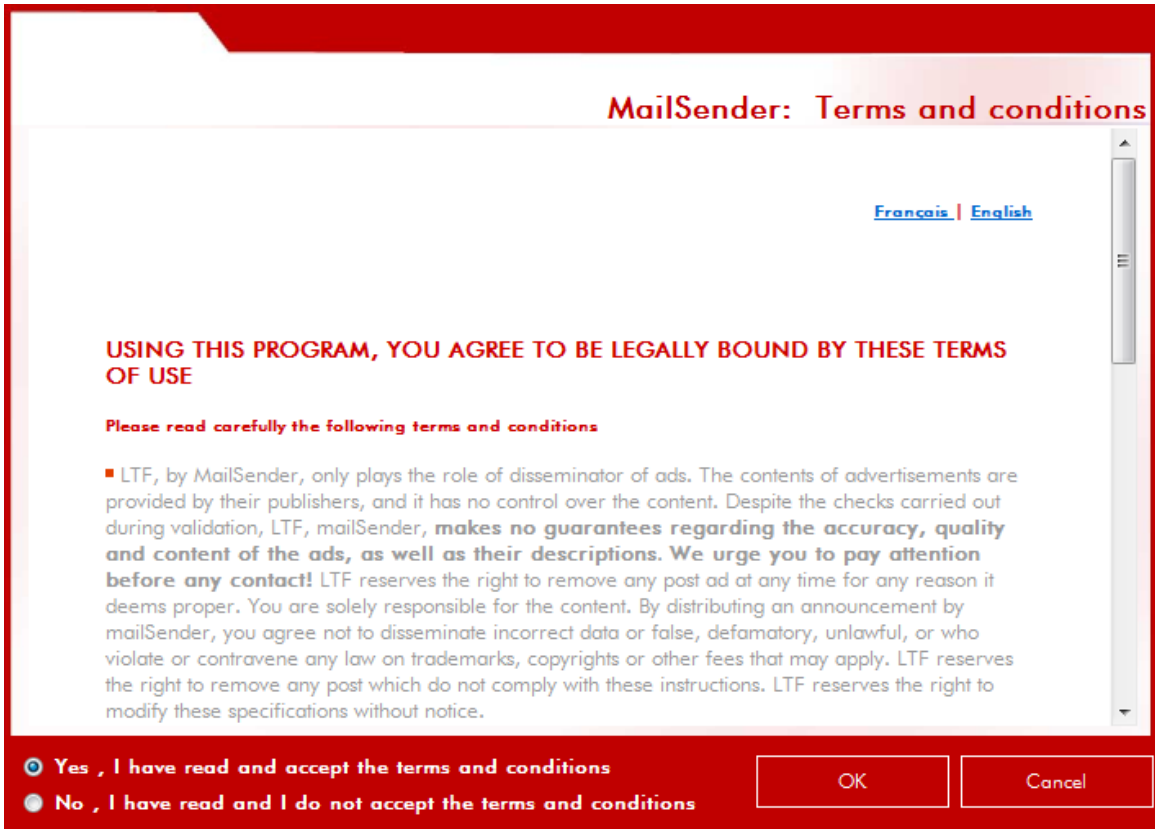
MailSender: Terms and conditions

Français | English

USING THIS PROGRAM, YOU AGREE TO BE LEGALLY BOUND BY THESE TERMS OF USE

Please read carefully the following terms and conditions

LTF, by MailSender, only plays the role of disseminator of ads. The contents of advertisements are provided by their publishers, and it has no control over the content. Despite the checks carried out during validation, LTF, mailSender, **makes no guarantees regarding the accuracy, quality and content of the ads, as well as their descriptions. We urge you to pay attention before any contact!** LTF reserves the right to remove any post ad at any time for any reason it deems proper. You are solely responsible for the content. By distributing an announcement by mailSender, you agree not to disseminate incorrect data or false, defamatory, unlawful, or who violate or contravene any law on trademarks, copyrights or other fees that may apply. LTF reserves the right to remove any post which do not comply with these instructions. LTF reserves the right to modify these specifications without notice.

Yes , I have read and accept the terms and conditions
No , I have read and I do not accept the terms and conditions

OK
Cancel